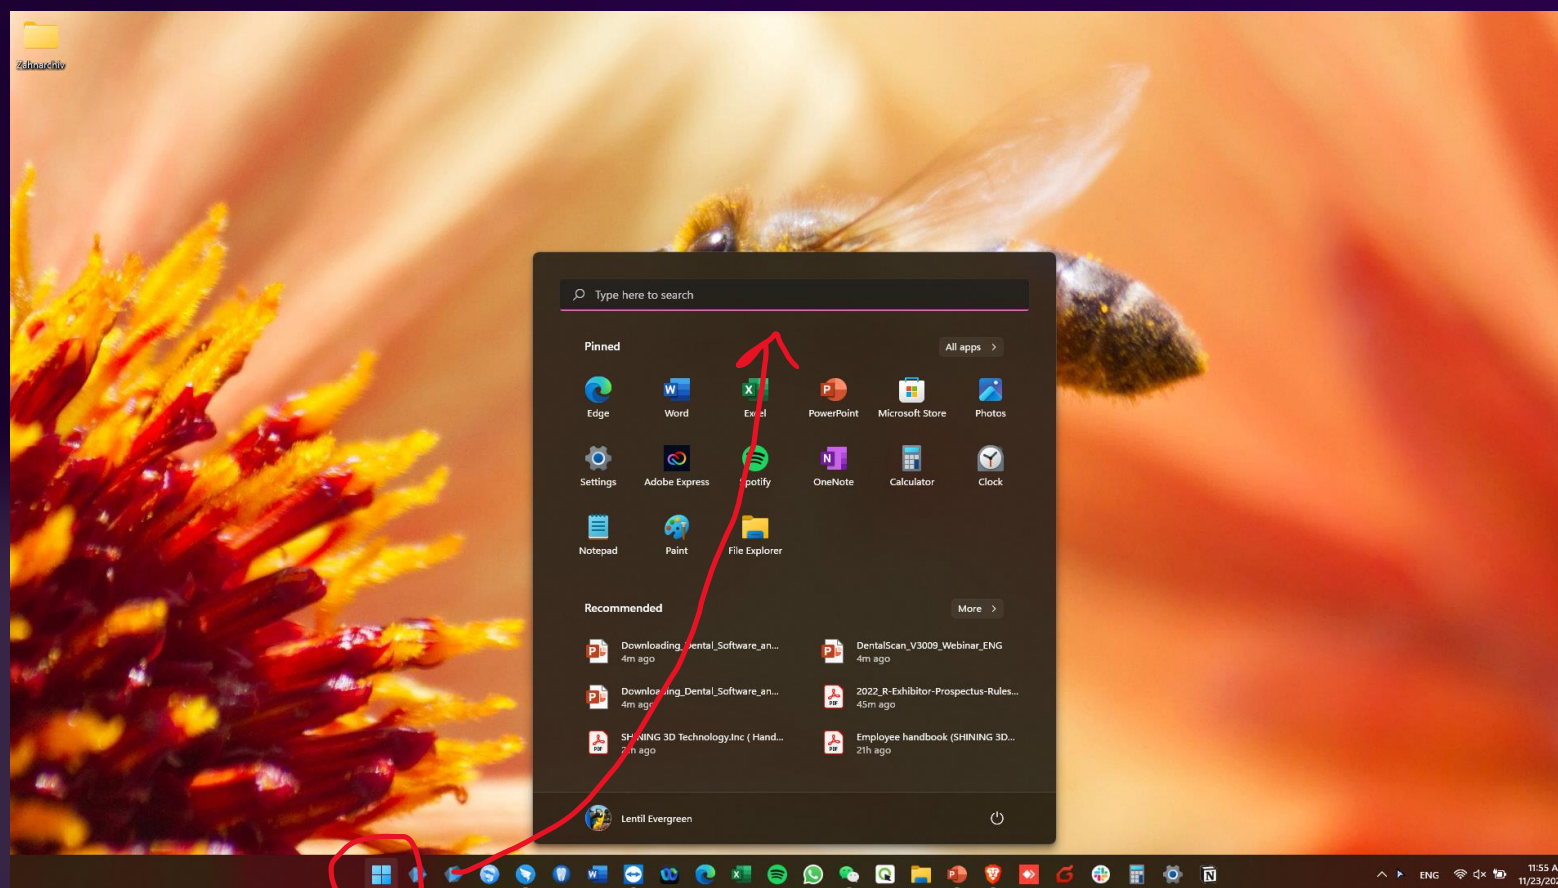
Zahnarchiv

Type here to search

Pinned

All apps >

Edge

Word

Excel

PowerPoint

Microsoft Store

Photos

Settings

Adobe Express

Spotify

OneNote

Calculator

Clock

Notepad

Paint

File Explorer

Recommended

More >

Downloading_Dental_Software_an...
4m ago

DentalScan_V3009_Webinar_ENG
4m ago

Downloading_Dental_Software_an...
4m ago

2022_R-Exhibitor-Prospectus-Rules...
45m ago

SHINING 3D Technology.Inc ( Hand...
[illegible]h ago

Employee handbook (SHINING 3D...
21h ago

Lentil Evergreen

ENG

11:55 A
11/23/20